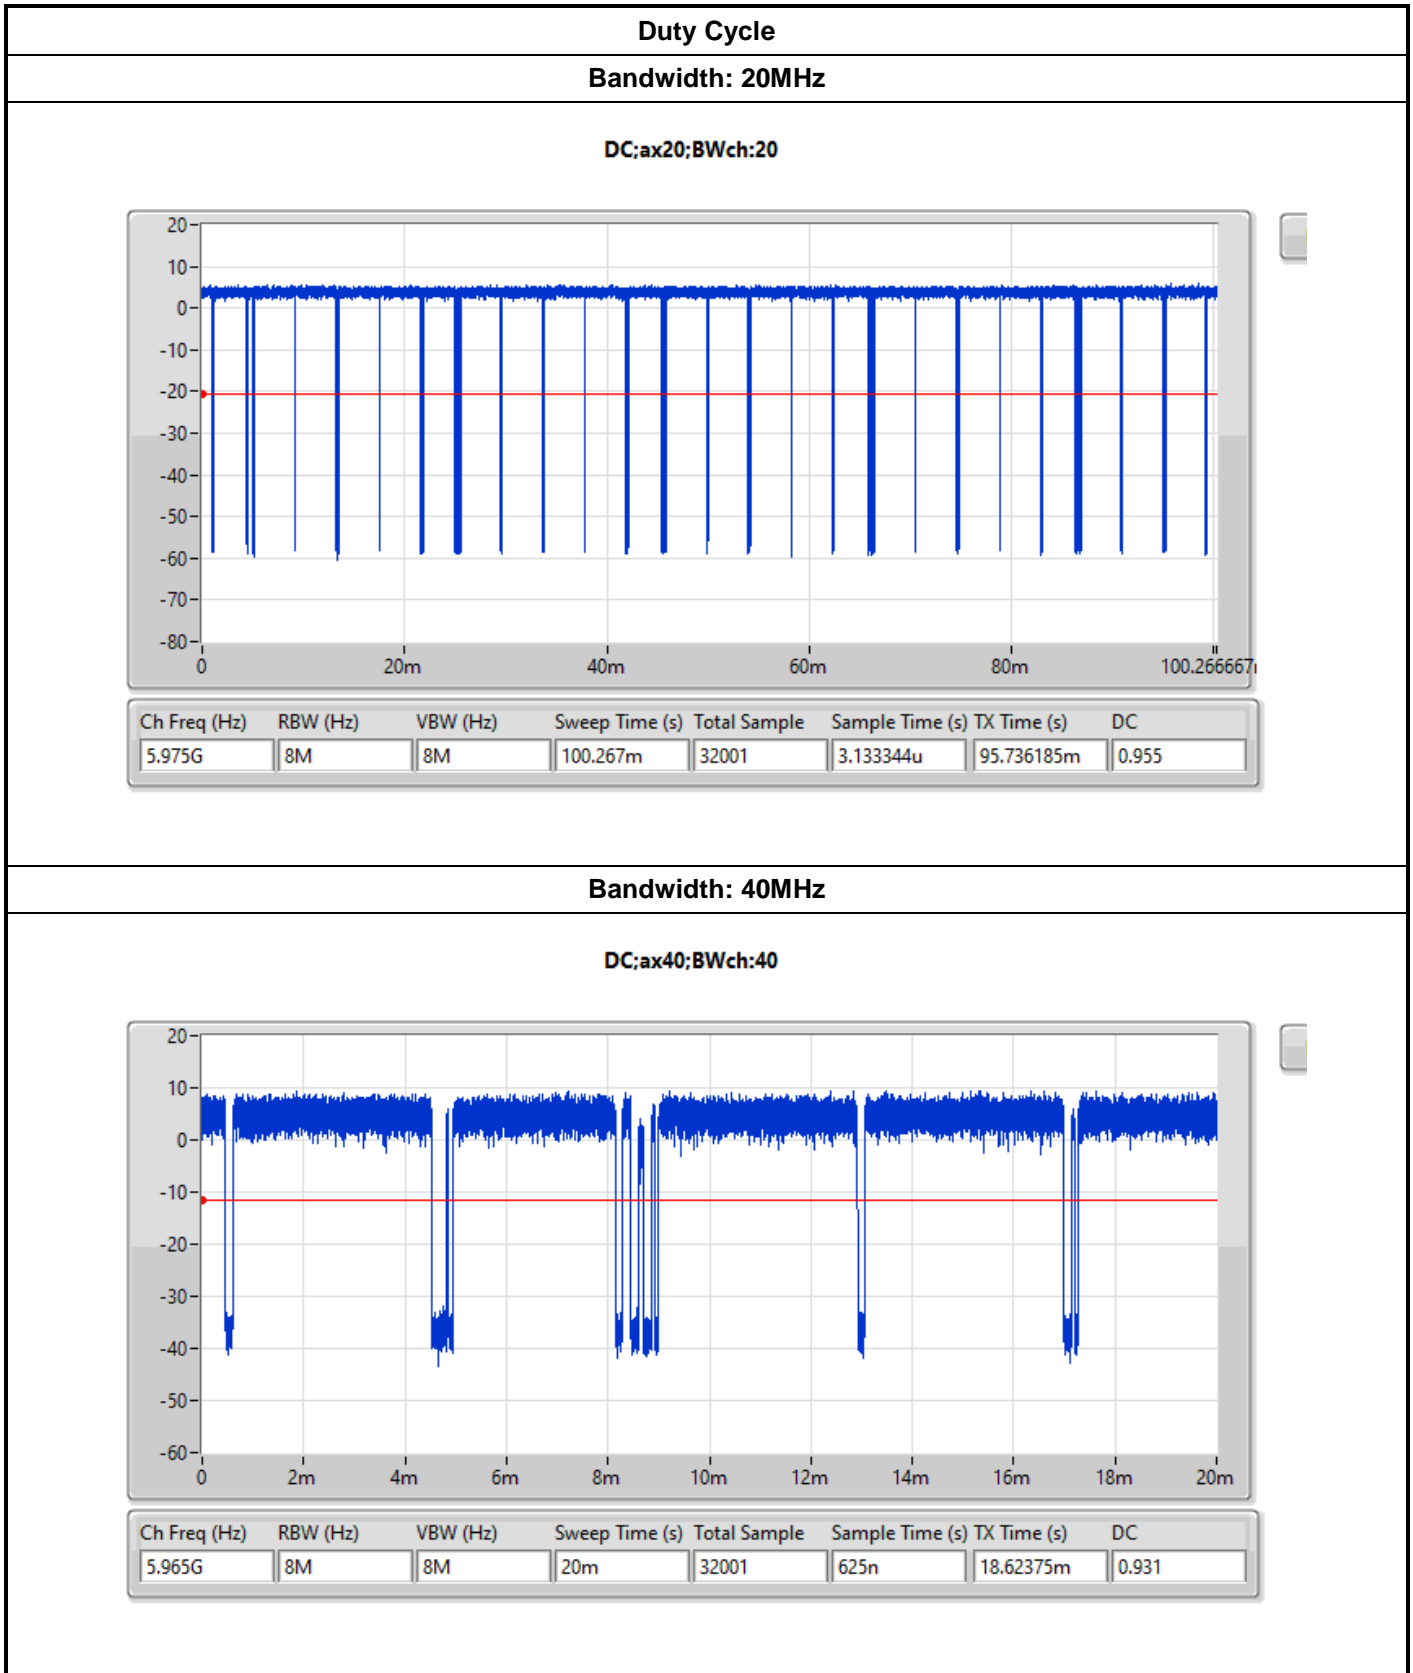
Duty Cycle

Bandwidth: 20MHz

DC;ax20;BWch:20

20
10
0
-10
-20
-30
-40
-50
-60
-70
-80
0
20m
40m
60m
80m
100.266667

| Ch Freq (Hz) | RBW (Hz) | VBW (Hz) | Sweep Time (s) | Total Sample | Sample Time (s) | TX Time (s) | DC |
|---|---|---|---|---|---|---|---|
| 5.975G | 8M | 8M | 100.267m | 32001 | 3.133344u | 95.736185m | 0.955 |

Bandwidth: 40MHz

DC;ax40;BWch:40

20
10
0
-10
-20
-30
-40
-50
-60
0
2m
4m
6m
8m
10m
12m
14m
16m
18m
20m

| Ch Freq (Hz) | RBW (Hz) | VBW (Hz) | Sweep Time (s) | Total Sample | Sample Time (s) | TX Time (s) | DC |
|---|---|---|---|---|---|---|---|
| 5.965G | 8M | 8M | 20m | 32001 | 625n | 18.62375m | 0.931 |